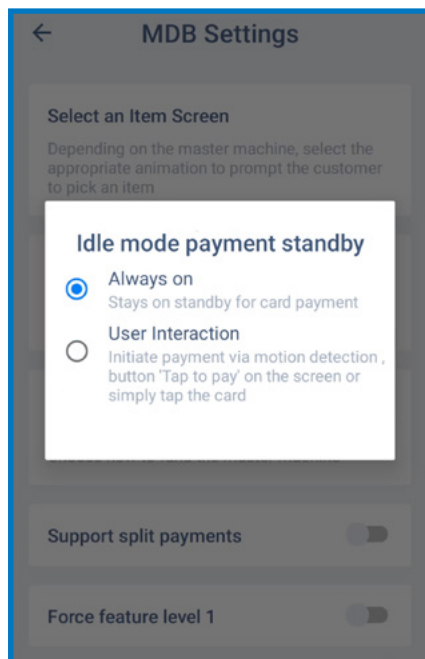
←
MDB Settings

Select an Item Screen

Depending on the master machine, select the appropriate animation to prompt the customer to pick an item

Idle mode payment standby

Always on
Stays on standby for card payment

User Interaction
Initiate payment via motion detection , button 'Tap to pay' on the screen or simply tap the card

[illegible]

Support split payments

Force feature level 1